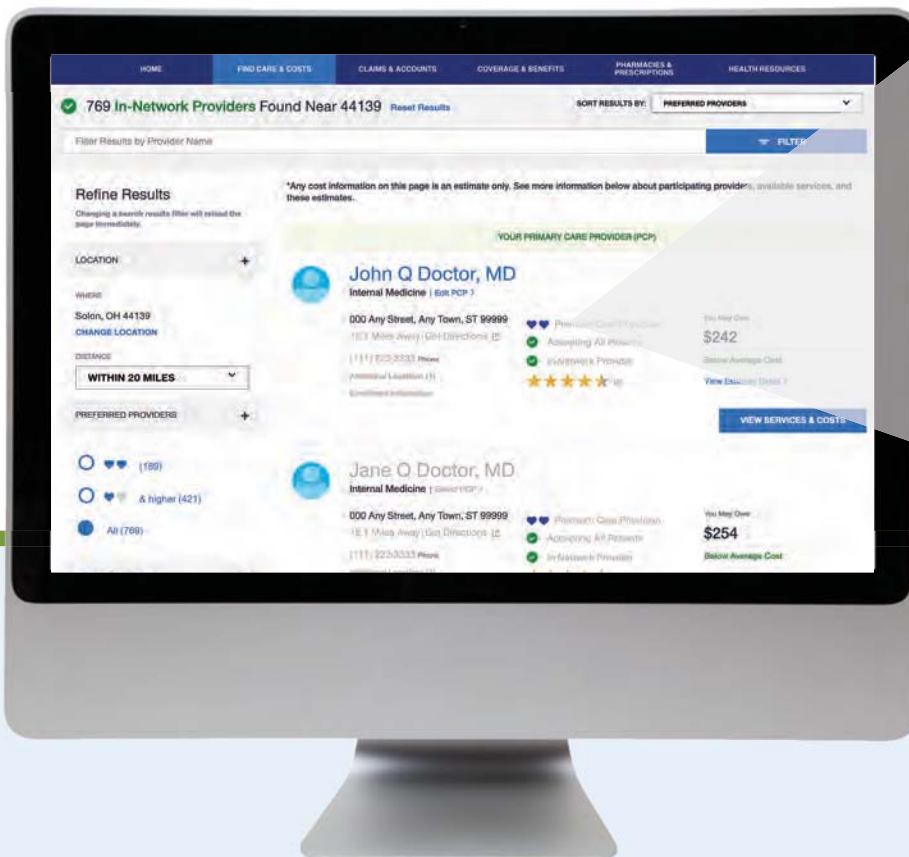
HOME FIND CARE & COSTS CLAIMS & ACCOUNTS COVERAGE & BENEFITS PHARMACIES & PRESCRIPTIONS HEALTH RESOURCES

769 In-Network Providers Found Near 44139 Reset Results

SORT RESULTS BY: PREFERRED PROVIDERS

Filter Results by Provider Name

FILTER

Refine Results

Changing a search results filter will reload the page immediately.

LOCATION +

WHERE

Solon, OH 44139

CHANGE LOCATION

DISTANCE

WITHIN 20 MILES

PREFERRED PROVIDERS +

(189)

& higher (421)

All (769)

*Any cost information on this page is an estimate only. See more information below about participating providers, available services, and these estimates.

YOUR PRIMARY CARE PROVIDER (PCP)

John Q Doctor, MD

Internal Medicine | Edit PCP

000 Any Street, Any Town, ST 99999

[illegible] Miles Away | Get Directions

(111) 222-3333 Phone

Additional Locations (1)

Enrollment Information

Premium Care Physician

Accepting All Patients

In-Network Provider

You May Owe

$242

Below Average Cost

View Estimate Details

VIEW SERVICES & COSTS

Jane Q Doctor, MD

Internal Medicine | Select PCP

000 Any Street, Any Town, ST 99999

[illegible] Miles Away | Get Directions

(111) 222-3333 Phone

Premium Care Physician

Accepting All Patients

In-Network Provider

You May Owe

$254

Below Average Cost